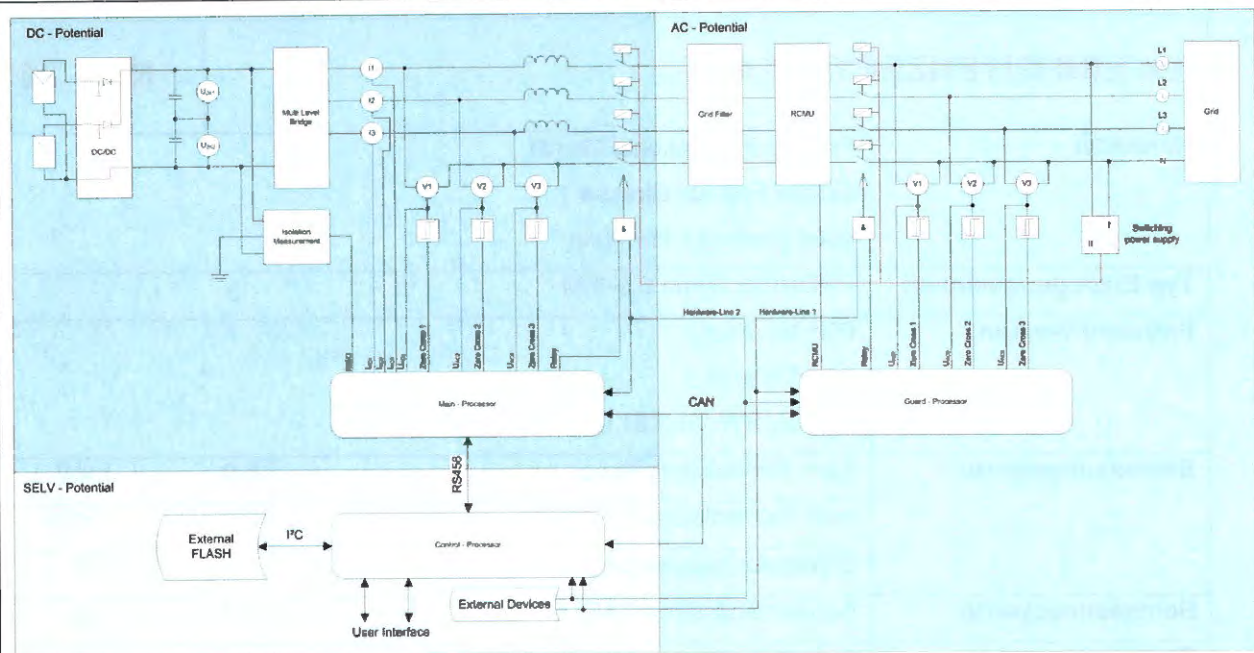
DC - Potential

AC - Potential

DC/DC

$U_{ZK1}$

$U_{ZK2}$

Multi Level Bridge

I1

I2

I3

Isolation Measurement

V1

V2

V3

&

Grid Filter

RCMU

&

V1

V2

V3

L1

L2

L3

N

Grid

Switching power supply

Hardware-Line 2

Hardware-Line 1

RISO

Zero Cross 1

Zero Cross 2

Zero Cross 3

Relay

RCMU

Relay

Zero Cross 1

Zero Cross 2

Zero Cross 3

Main - Processor

CAN

Guard - Processor

SELV - Potential

RS458

External FLASH

I²C

Control - Processor

External Devices

User Interface